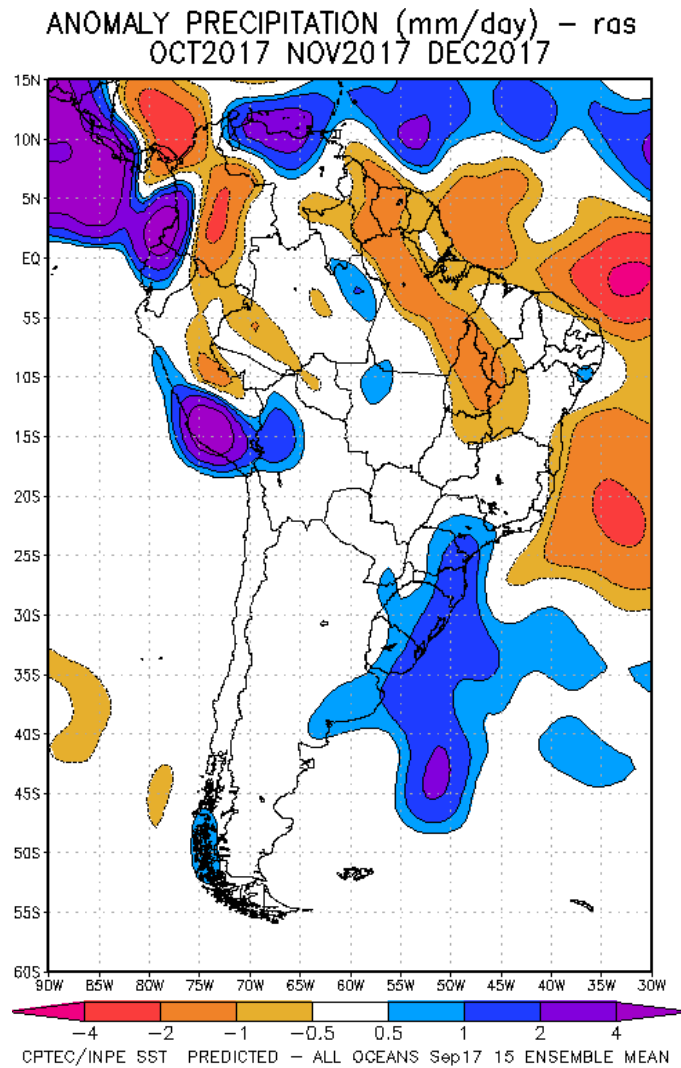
ANOMALY PRECIPITATION (mm/day) - ras
OCT2017 NOV2017 DEC2017

15N
10N
5N
EQ
5S
10S
15S
20S
25S
30S
35S
40S
45S
50S
55S
60S

90W 85W 80W 75W 70W 65W 60W 55W 50W 45W 40W 35W 30W

-4 -2 -1 -0.5 0.5 1 2 4

CPTEC/INPE SST PREDICTED - ALL OCEANS Sep17 15 ENSEMBLE MEAN